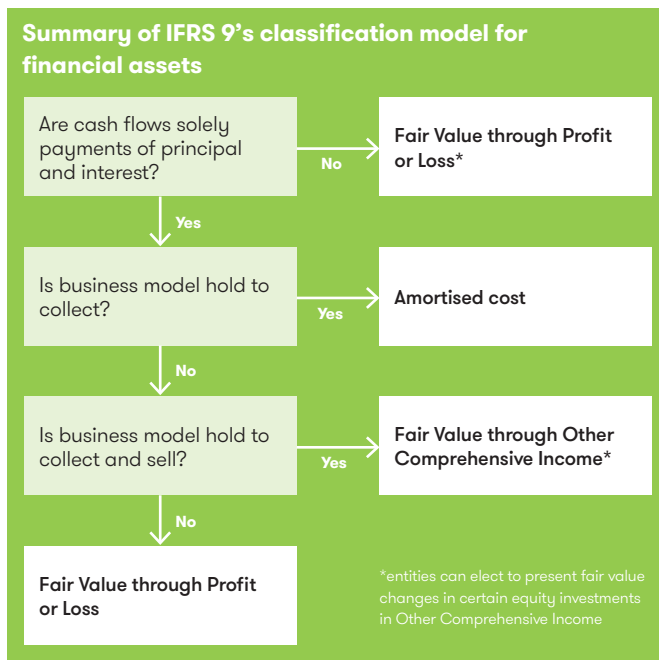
Summary of IFRS 9's classification model for financial assets

Are cash flows solely payments of principal and interest?

No

Fair Value through Profit or Loss*

Yes

Is business model hold to collect?

Yes

Amortised cost

No

Is business model hold to collect and sell?

Yes

Fair Value through Other Comprehensive Income*

No

Fair Value through Profit or Loss

*entities can elect to present fair value changes in certain equity investments in Other Comprehensive Income